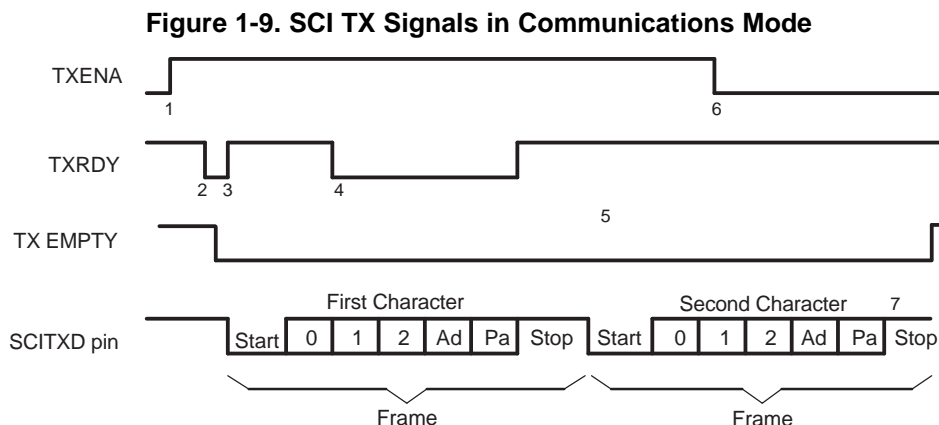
Figure 1-9. SCI TX Signals in Communications Mode

TXENA

1

6

TXRDY

2 3

4

5

TX EMPTY

First Character

Second Character

7

SCITXD pin

Start 0 1 2 Ad Pa Stop

Start 0 1 2 Ad Pa Stop

Frame

Frame